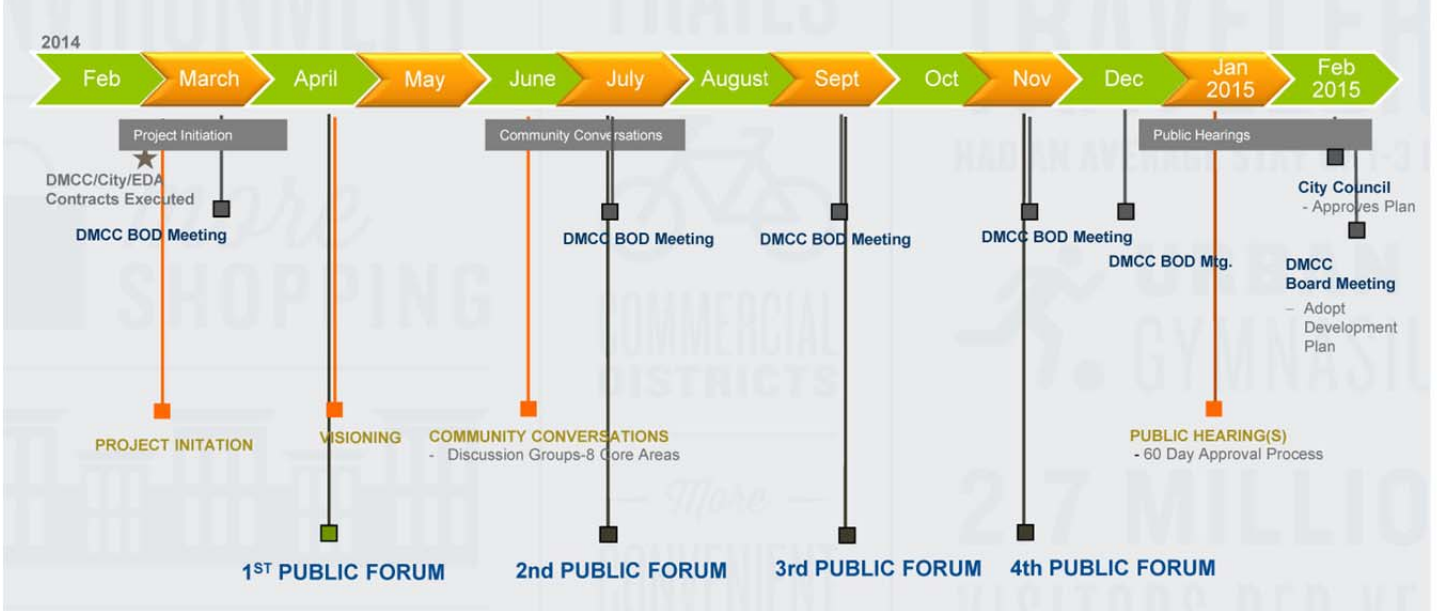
2014

Feb
March
April
May
June
July
August
Sept
Oct
Nov
Dec
Jan 2015
Feb 2015

Project Initiation
Community Conversations
Public Hearings

DMCC/City/EDA Contracts Executed
DMCC BOD Meeting
DMCC BOD Meeting
DMCC BOD Meeting
DMCC BOD Meeting
DMCC BOD Mtg.
City Council
- Approves Plan
DMCC Board Meeting
– Adopt Development Plan

PROJECT INITATION
VISIONING
COMMUNITY CONVERSATIONS
- Discussion Groups-8 Core Areas
PUBLIC HEARING(S)
- 60 Day Approval Process

1ST PUBLIC FORUM
2nd PUBLIC FORUM
3rd PUBLIC FORUM
4th PUBLIC FORUM